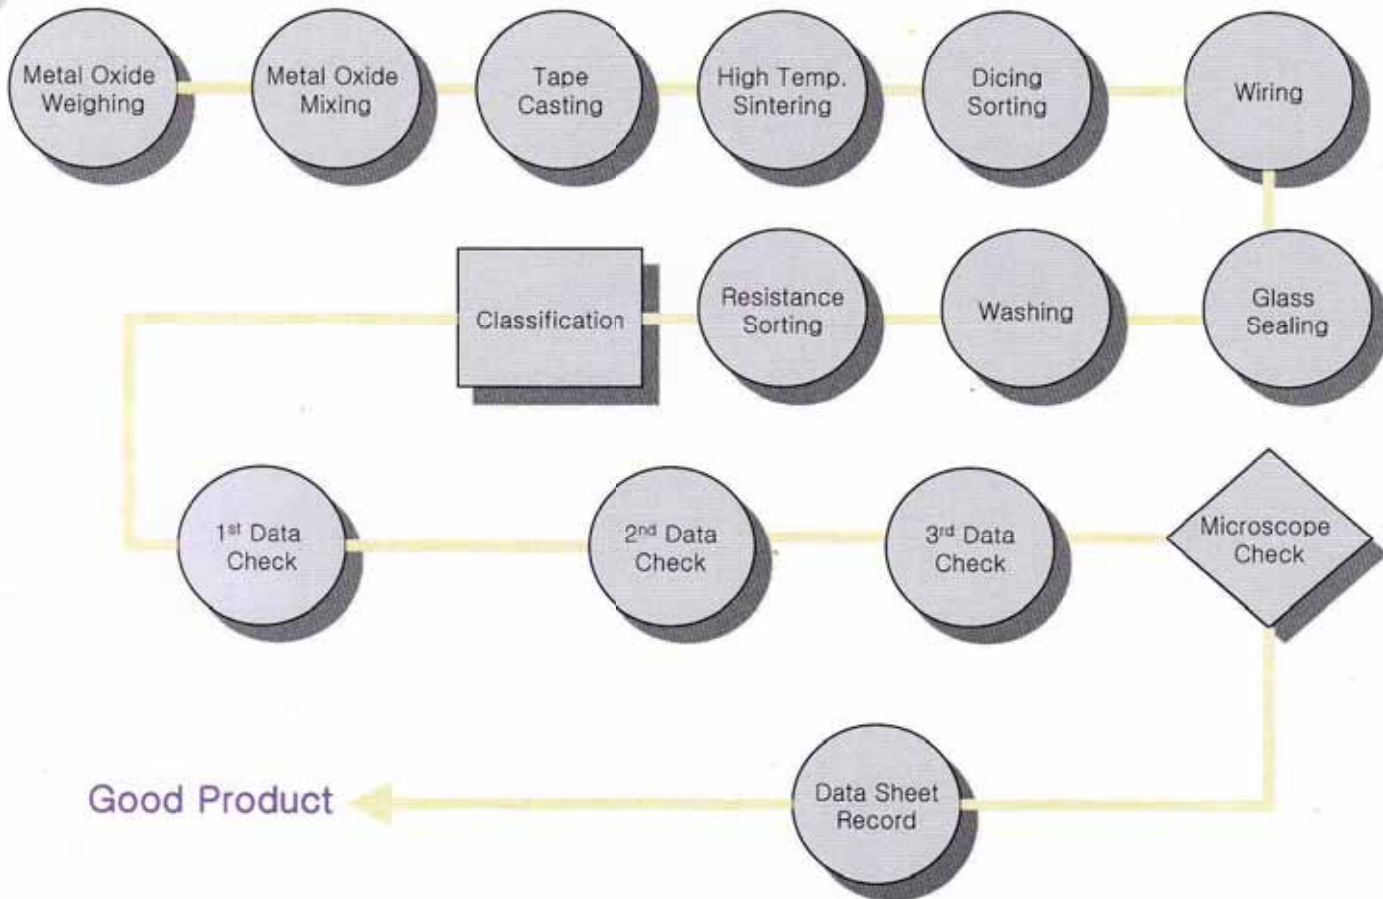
Metal Oxide Weighing

Metal Oxide Mixing

Tape Casting

High Temp. Sintering

Dicing Sorting

Wiring

Glass Sealing

Washing

Resistance Sorting

Classification

1$^{st}$ Data Check

2$^{nd}$ Data Check

3$^{rd}$ Data Check

Microscope Check

Data Sheet Record

Good Product